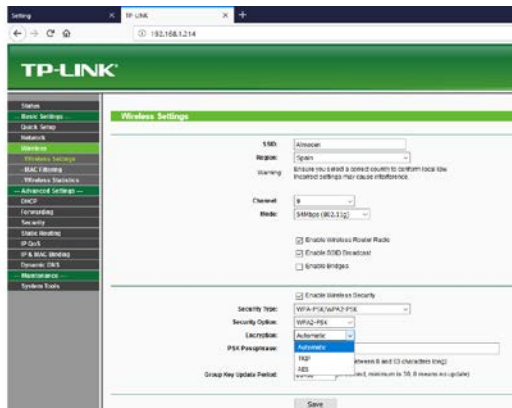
Setting
TP-LINK
+
192.168.1.214

TP-LINK

Status
Basic Settings
Quick Setup
Network
Wireless
Wireless Settings
MAC Filtering
Wireless Statistics
— Advanced Settings —
DHCP
Forwarding
Security
Static Routing
IP QoS
IP & MAC Binding
Dynamic DNS
— Maintenance —
System Tools

Wireless Settings

SSID: Almacen
Region: Spain
Warning: Ensure you select a correct country to conform local law. Incorrect settings may cause interference.

Channel: 9
Mode: 54Mbps (802.11g)

Enable Wireless Router Radio
Enable SSID Broadcast
Enable Bridges

Enable Wireless Security

Security Type: WPA-PSK/WPA2-PSK
Security Option: WPA2-PSK
Encryption: Automatic
PSK Passphrase:
Automatic
TKIP
AES
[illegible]etween 8 and 63 characters long)
Group Key Update Period: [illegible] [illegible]nd, minimum is 30, 0 means no update)

Save